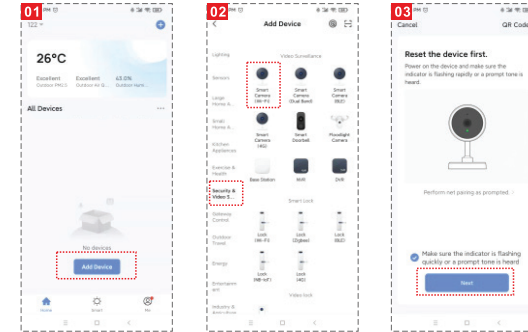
01

123

26°C

Excellent Outdoor PM2.5

Excellent Outdoor Air Q...

63.0% Outdoor Hum...

All Devices

No devices

Add Device

Home

Smart

Me

02

Add Device

Lighting

Sensors

Large Home A...

Small Home A...

Kitchen Appliances

Exercise & Health

Security & Video S...

Gateway Control

Outdoor Travel

Energy

Entertainment

Industry & Agriculture

Video Surveillance

Smart Camera (Wi-Fi)

Smart Camera (Dual Band)

Smart Camera (BLE)

Smart Camera (4G)

Smart Doorbell

Floodlight Camera

Base Station

NVR

DVR

Smart Lock

Lock (Wi-Fi)

Lock (Zigbee)

Lock (BLE)

Lock (NB-IoT)

Lock (4G)

Video lock

03

Cancel

QR Code

Reset the device first.

Power on the device and make sure the indicator is flashing rapidly or a prompt tone is heard.

Perform net pairing as prompted.

Make sure the indicator is flashing quickly or a prompt tone is heard

Next